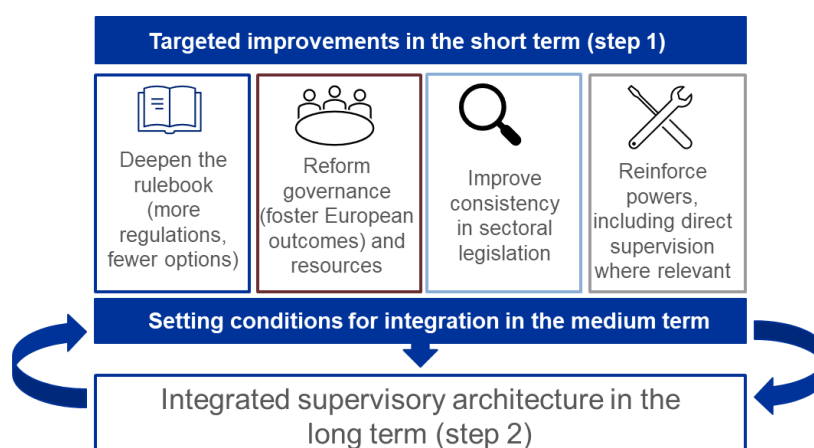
Targeted improvements in the short term (step 1)

Deepen the rulebook (more regulations, fewer options)

Reform governance (foster European outcomes) and resources

Improve consistency in sectoral legislation

Reinforce powers, including direct supervision where relevant

Setting conditions for integration in the medium term

Integrated supervisory architecture in the long term (step 2)